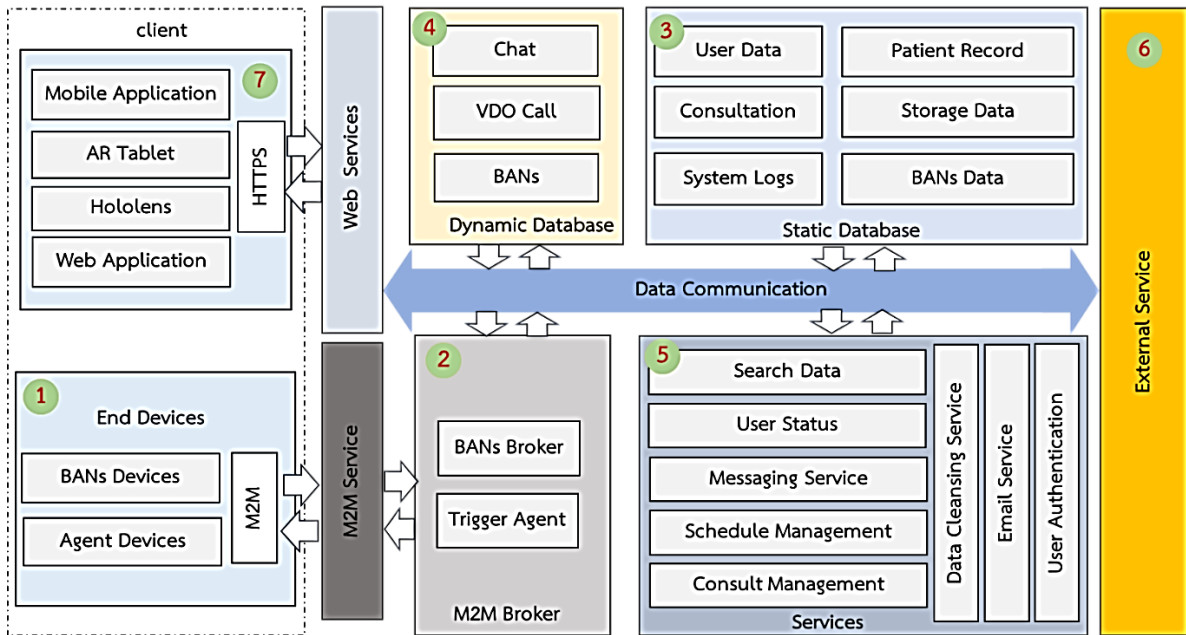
client

7
Mobile Application
AR Tablet
Hololens
Web Application
HTTPS

Web Services

1
End Devices
BANs Devices
Agent Devices
M2M

M2M Service

4
Chat
VDO Call
BANs
Dynamic Database

3
User Data
Patient Record
Consultation
Storage Data
System Logs
BANs Data
Static Database

Data Communication

2
BANs Broker
Trigger Agent
M2M Broker

5
Search Data
User Status
Messaging Service
Schedule Management
Consult Management
Data Cleansing Service
Email Service
User Authentication
Services

6
External Service